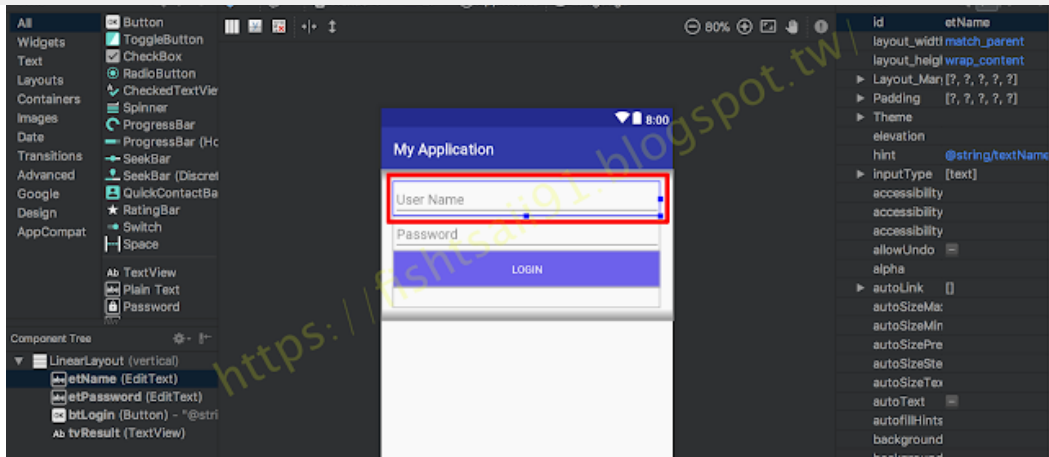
All
Widgets
Text
Layouts
Containers
Images
Date
Transitions
Advanced
Google
Design
AppCompat

Button
ToggleButton
CheckBox
RadioButton
CheckedTextVie
Spinner
ProgressBar
ProgressBar (Ho
SeekBar
SeekBar (Discret
QuickContactBa
RatingBar
Switch
Space

TextView
Plain Text
Password

Component Tree
LinearLayout (vertical)
etName (EditText)
etPassword (EditText)
btLogin (Button) - "@stri
tvResult (TextView)

80%

8:00
My Application
User Name
Password
LOGIN

https://fishtsai91.blogspot.tw/

id etName
layout_widtl match_parent
layout_heigl wrap_content
Layout_Mar [?, ?, ?, ?, ?]
Padding [?, ?, ?, ?, ?]
Theme
elevation
hint @string/textName
inputType [text]
accessibility
accessibility
accessibility
allowUndo
alpha
autoLink []
autoSizeMa
autoSizeMin
autoSizePre
autoSizeSte
autoSizeTex
autoText
autofillHints
background